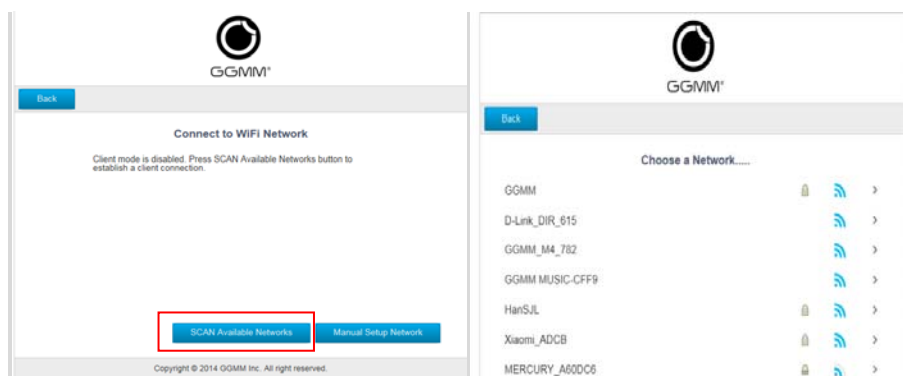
GGMM®

Back

Connect to WiFi Network

Client mode is disabled. Press SCAN Available Networks button to establish a client connection.

SCAN Available Networks

Manual Setup Network

Copyright © 2014 GGMM Inc. All right reserved.

GGMM®

Back

Choose a Network.....

GGMM

D-Link_DIR_615

GGMM_M4_782

GGMM MUSIC-CFF9

HanSJL

Xiaomi_ADCB

MERCURY_A60DC6